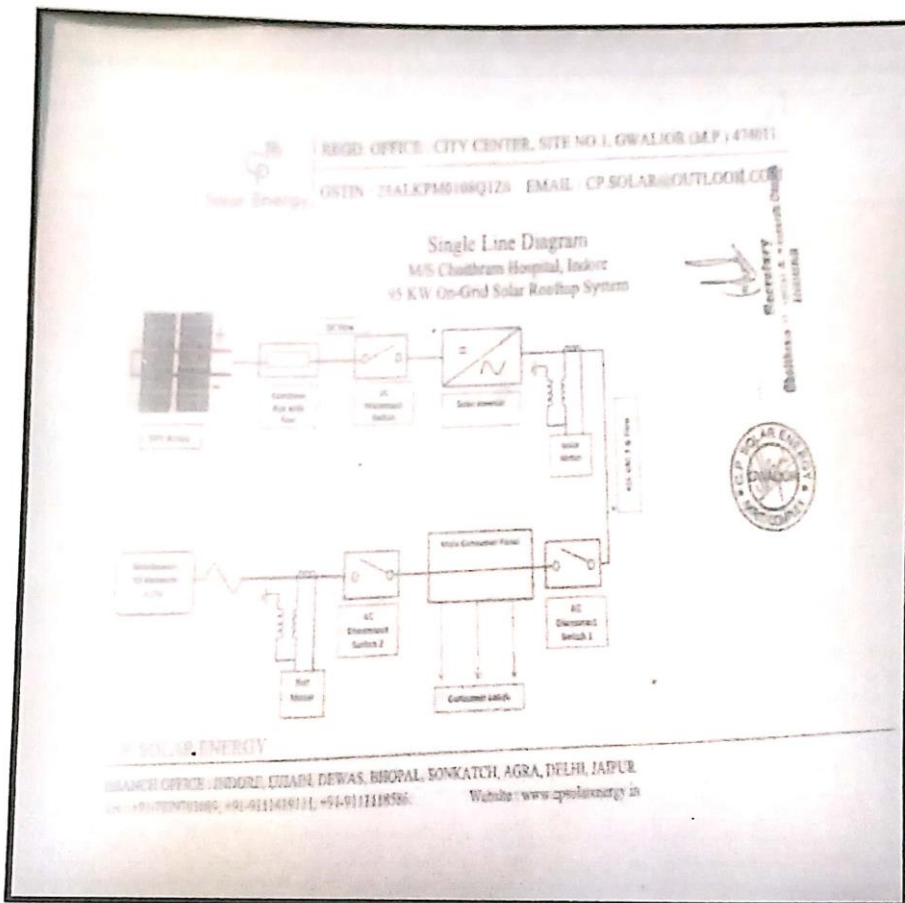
CP
Solar Energy

REGD. OFFICE : CITY CENTER, SITE NO 1, GWALIOR (M.P.) 474011

GSTIN : 23ALKPM0108Q1Z8 EMAIL : CP.SOLAR@OUTLOOK.COM

Single Line Diagram
M/S Choithram Hospital, Indore
95 KW On-Grid Solar Rooftop System

Secretary
Choithram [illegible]

DC Wire

Combiner Box with Fuse

DC Disconnect Switch

Solar Inverter

SPV Array

Solar Meter

AC Wire

Main Consumer Panel

Distribution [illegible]

AC Disconnect Switch 2

AC Disconnect Switch 1

Net Meter

Consumer Loads

C.P. SOLAR ENERGY

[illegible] SOLAR ENERGY

BRANCH OFFICE : INDORE, UJJAIN, DEWAS, BHOPAL, SONKATCH, AGRA, DELHI, JAIPUR
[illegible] +91-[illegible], +91-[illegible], +91-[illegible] Website : www.cpsolarenergy.in